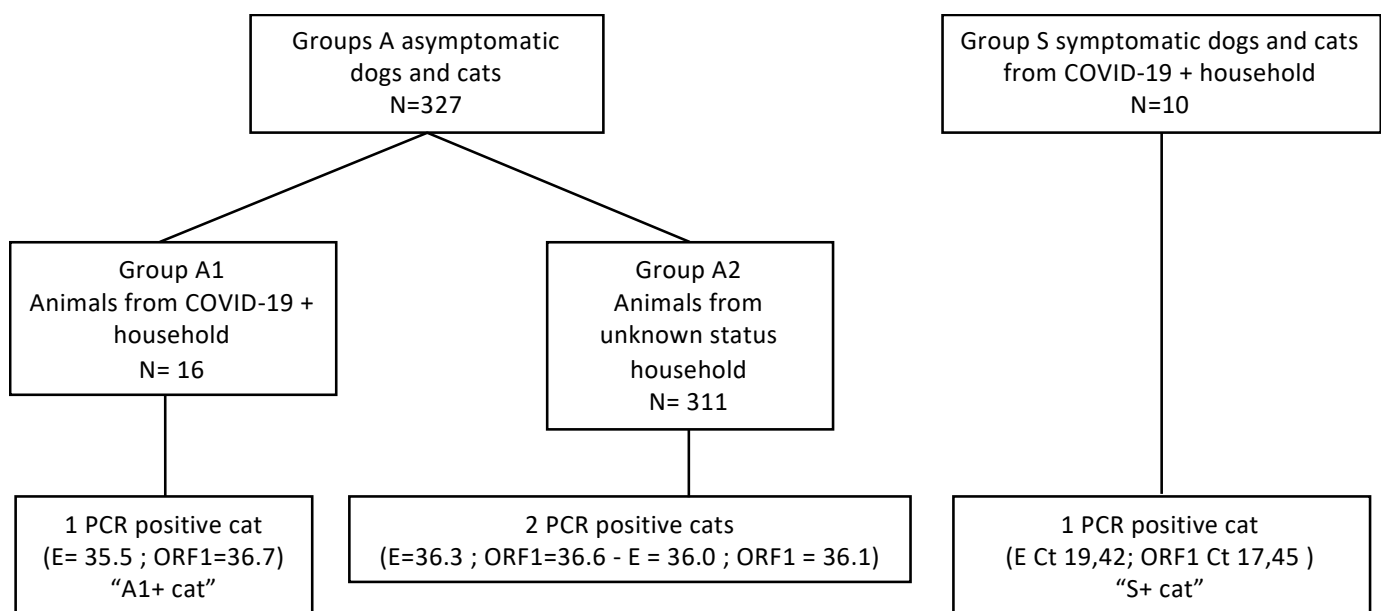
Groups A asymptomatic dogs and cats
N=327

Group S symptomatic dogs and cats from COVID-19 + household
N=10

Group A1
Animals from COVID-19 + household
N= 16

Group A2
Animals from unknown status household
N= 311

1 PCR positive cat
(E= 35.5 ; ORF1=36.7)
"A1+ cat"

2 PCR positive cats
(E=36.3 ; ORF1=36.6 - E = 36.0 ; ORF1 = 36.1)

1 PCR positive cat
(E Ct 19,42; ORF1 Ct 17,45 )
"S+ cat"